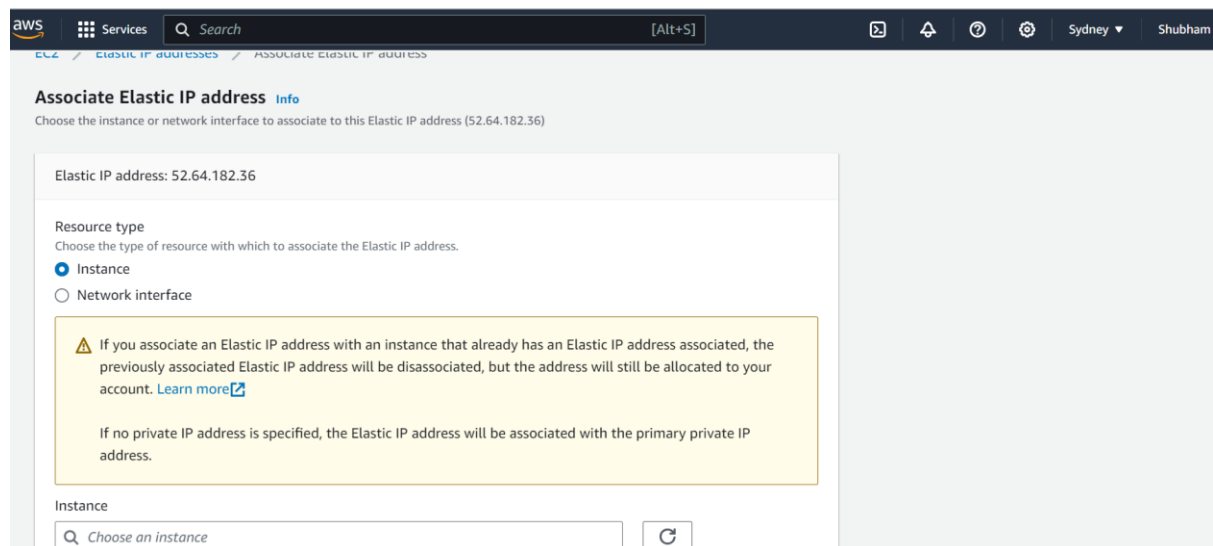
aws Services Search [Alt+S] Sydney ▼ Shubham

EC2 > Elastic IP addresses > Associate Elastic IP address

Associate Elastic IP address Info

Choose the instance or network interface to associate to this Elastic IP address (52.64.182.36)

Elastic IP address: 52.64.182.36

Resource type

Choose the type of resource with which to associate the Elastic IP address.

Instance

Network interface

If you associate an Elastic IP address with an instance that already has an Elastic IP address associated, the previously associated Elastic IP address will be disassociated, but the address will still be allocated to your account. Learn more

If no private IP address is specified, the Elastic IP address will be associated with the primary private IP address.

Instance

Choose an instance